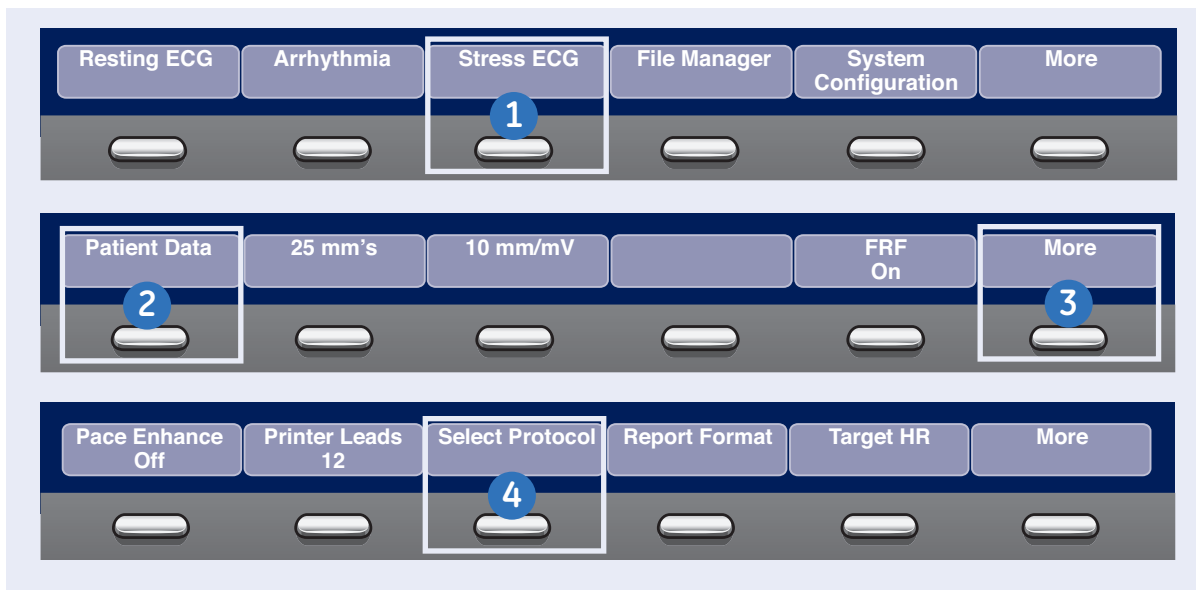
Resting ECG
Arrhythmia
Stress ECG
1
File Manager
System Configuration
More

Patient Data
2
25 mm's
10 mm/mV
FRF On
More
3

Pace Enhance Off
Printer Leads 12
Select Protocol
4
Report Format
Target HR
More